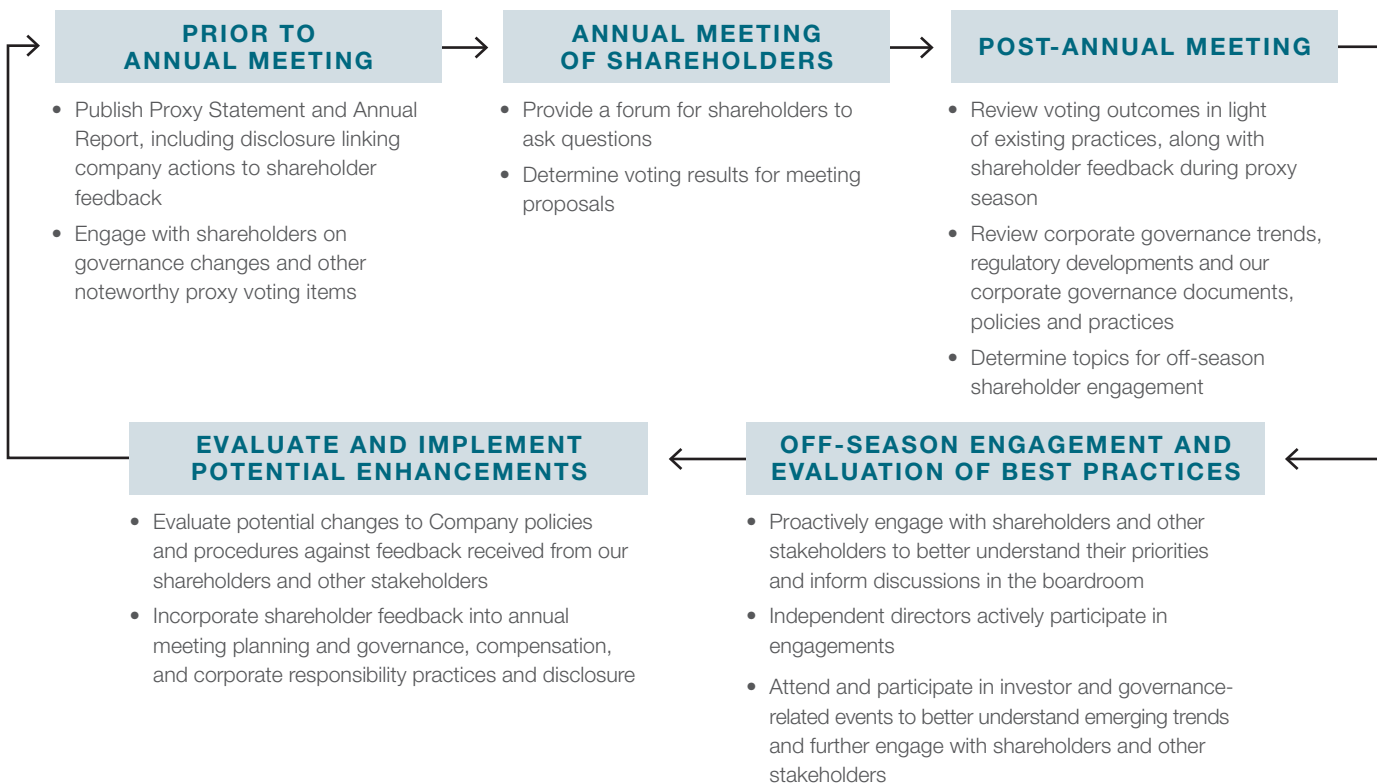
PRIOR TO ANNUAL MEETING

• Publish Proxy Statement and Annual Report, including disclosure linking company actions to shareholder feedback
• Engage with shareholders on governance changes and other noteworthy proxy voting items

ANNUAL MEETING OF SHAREHOLDERS

• Provide a forum for shareholders to ask questions
• Determine voting results for meeting proposals

POST-ANNUAL MEETING

• Review voting outcomes in light of existing practices, along with shareholder feedback during proxy season
• Review corporate governance trends, regulatory developments and our corporate governance documents, policies and practices
• Determine topics for off-season shareholder engagement

EVALUATE AND IMPLEMENT POTENTIAL ENHANCEMENTS

• Evaluate potential changes to Company policies and procedures against feedback received from our shareholders and other stakeholders
• Incorporate shareholder feedback into annual meeting planning and governance, compensation, and corporate responsibility practices and disclosure

OFF-SEASON ENGAGEMENT AND EVALUATION OF BEST PRACTICES

• Proactively engage with shareholders and other stakeholders to better understand their priorities and inform discussions in the boardroom
• Independent directors actively participate in engagements
• Attend and participate in investor and governance-related events to better understand emerging trends and further engage with shareholders and other stakeholders